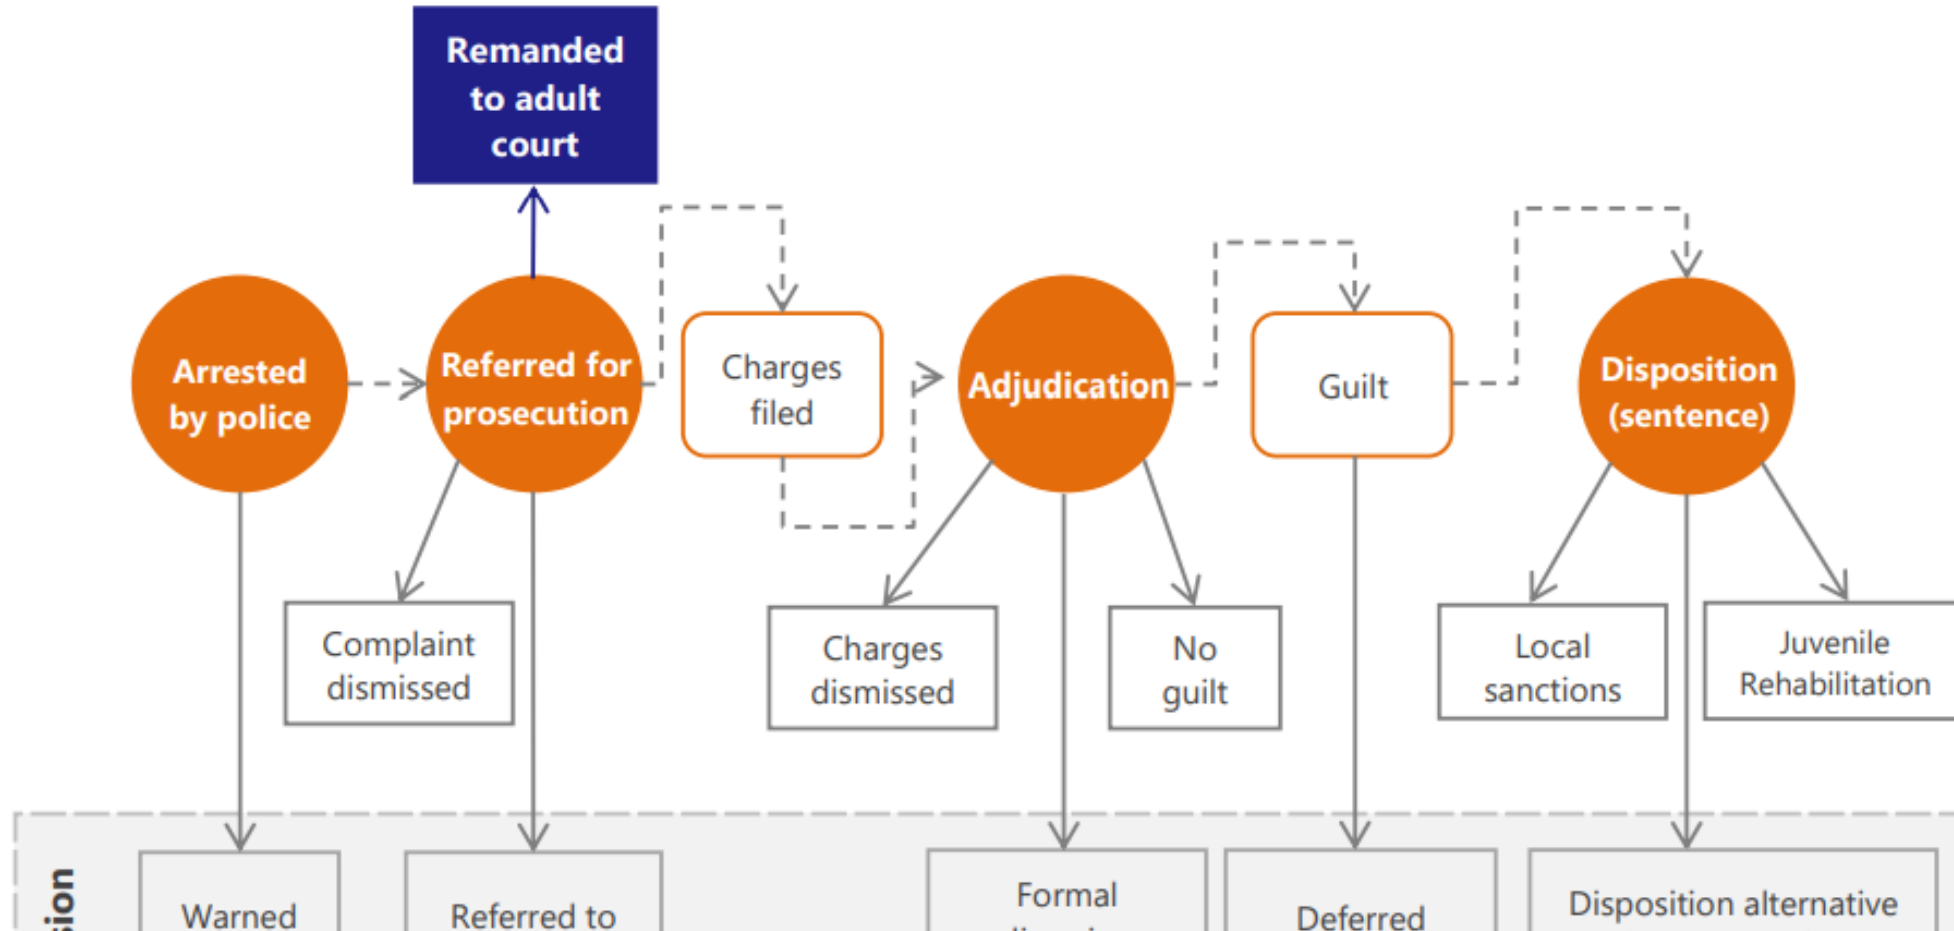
Remanded to adult court

Arrested by police

Referred for prosecution

Charges filed

Adjudication

Guilt

Disposition (sentence)

Complaint dismissed

Charges dismissed

No guilt

Local sanctions

Juvenile Rehabilitation

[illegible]sion

Warned

Referred to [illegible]

Formal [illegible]

Deferred

Disposition alternative